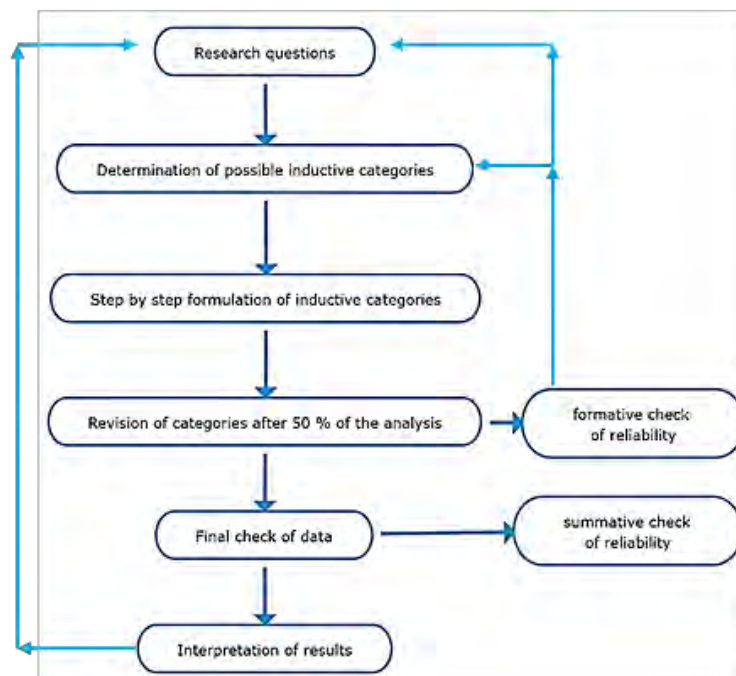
Research questions

Determination of possible inductive categories

Step by step formulation of inductive categories

Revision of categories after 50 % of the analysis

formative check of reliability

Final check of data

summative check of reliability

Interpretation of results